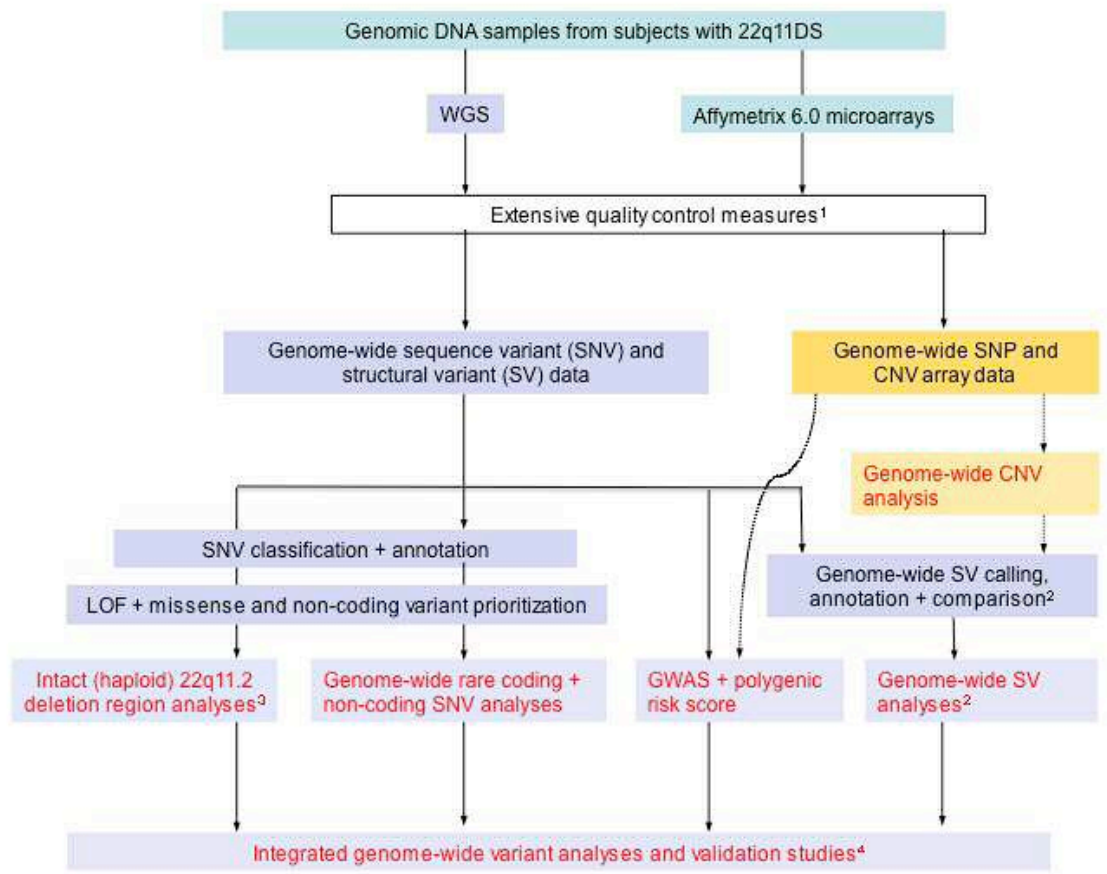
Genomic DNA samples from subjects with 22q11DS

WGS

Affymetrix 6.0 microarrays

Extensive quality control measures$^1$

Genome-wide sequence variant (SNV) and structural variant (SV) data

Genome-wide SNP and CNV array data

Genome-wide CNV analysis

SNV classification + annotation

LOF + missense and non-coding variant prioritization

Genome-wide SV calling, annotation + comparison$^2$

Intact (haploid) 22q11.2 deletion region analyses$^3$

Genome-wide rare coding + non-coding SNV analyses

GWAS + polygenic risk score

Genome-wide SV analyses$^2$

Integrated genome-wide variant analyses and validation studies$^4$